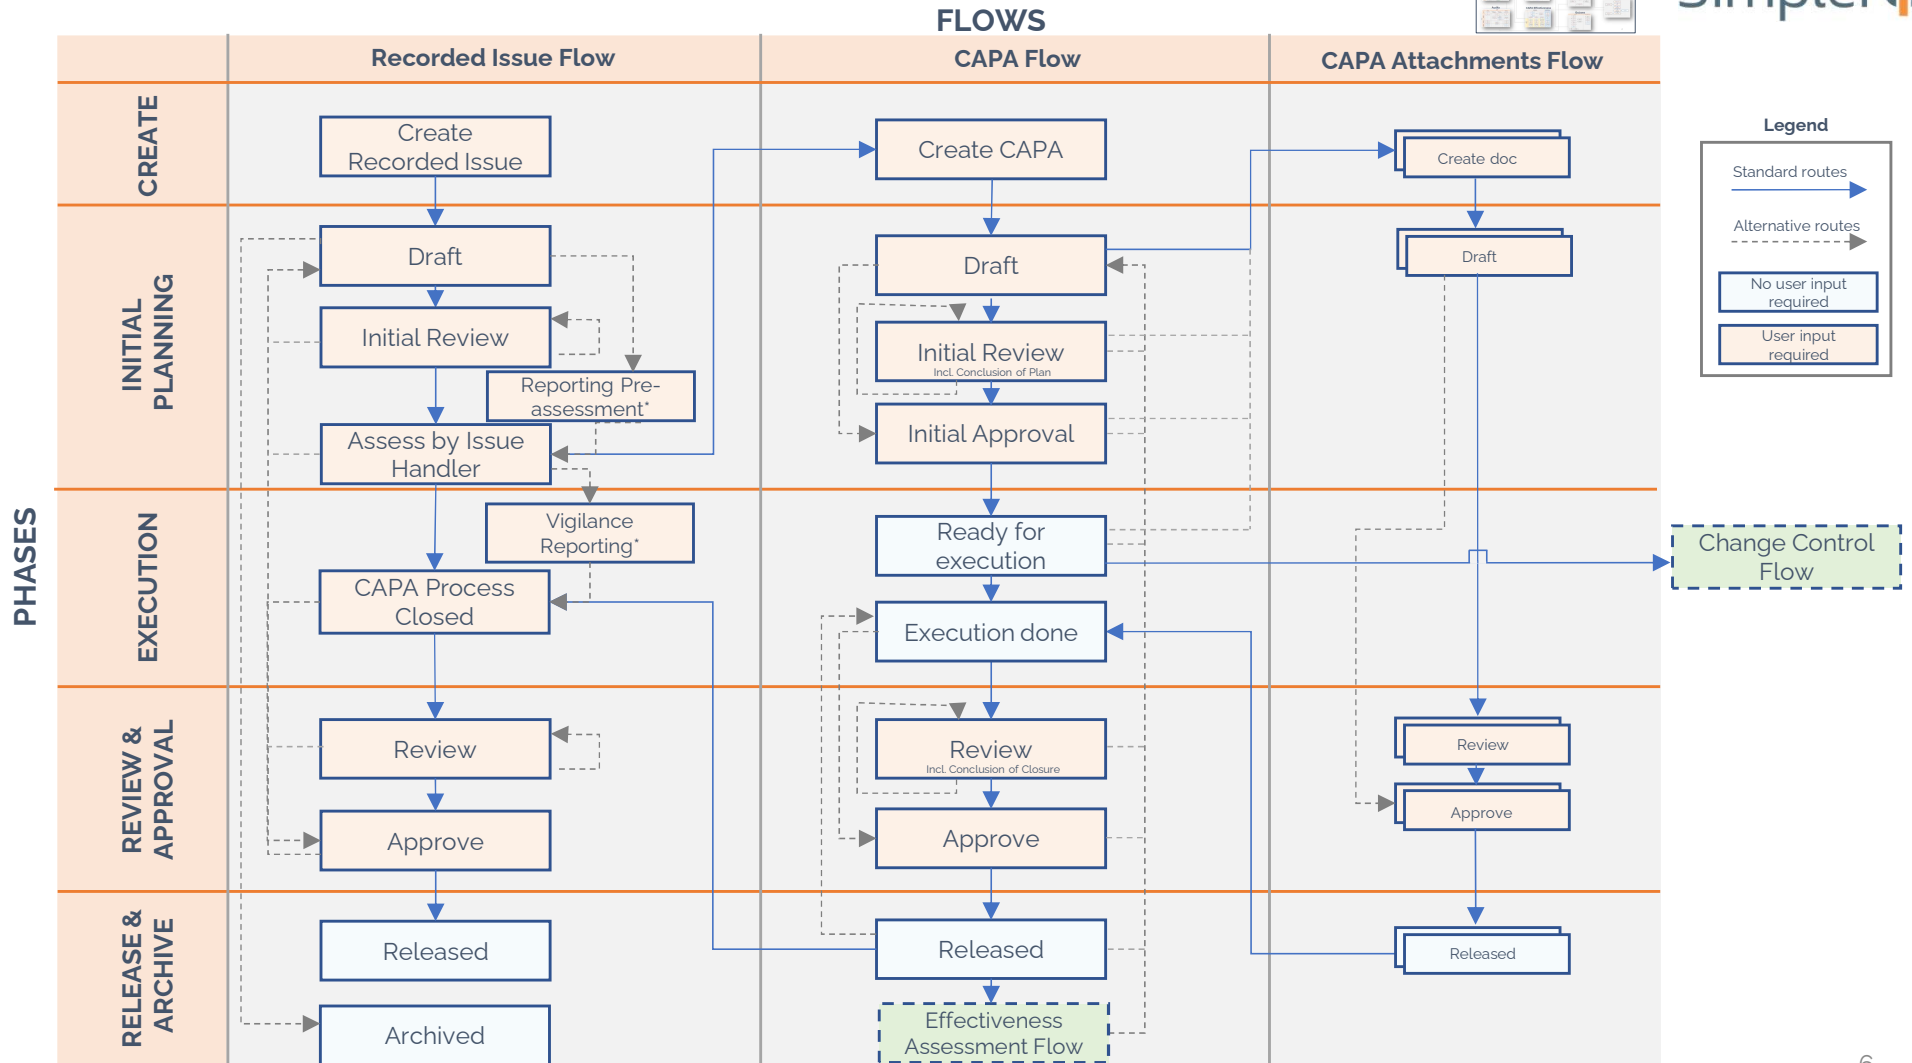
FLOWS

PHASES

| | Recorded Issue Flow | CAPA Flow | CAPA Attachments Flow |
|---|---|---|---|
| CREATE | Create Recorded Issue | Create CAPA | Create doc |
| INITIAL PLANNING | Draft; Initial Review; Reporting Pre-assessment*; Assess by Issue Handler | Draft; Initial Review Incl. Conclusion of Plan; Initial Approval | Draft |
| EXECUTION | Vigilance Reporting*; CAPA Process Closed | Ready for execution; Execution done | |
| REVIEW & APPROVAL | Review; Approve | Review Incl. Conclusion of Closure; Approve | Review; Approve |
| RELEASE & ARCHIVE | Released; Archived | Released; Effectiveness Assessment Flow | Released |

Change Control Flow

Legend
Standard routes
Alternative routes
No user input required
User input required

6